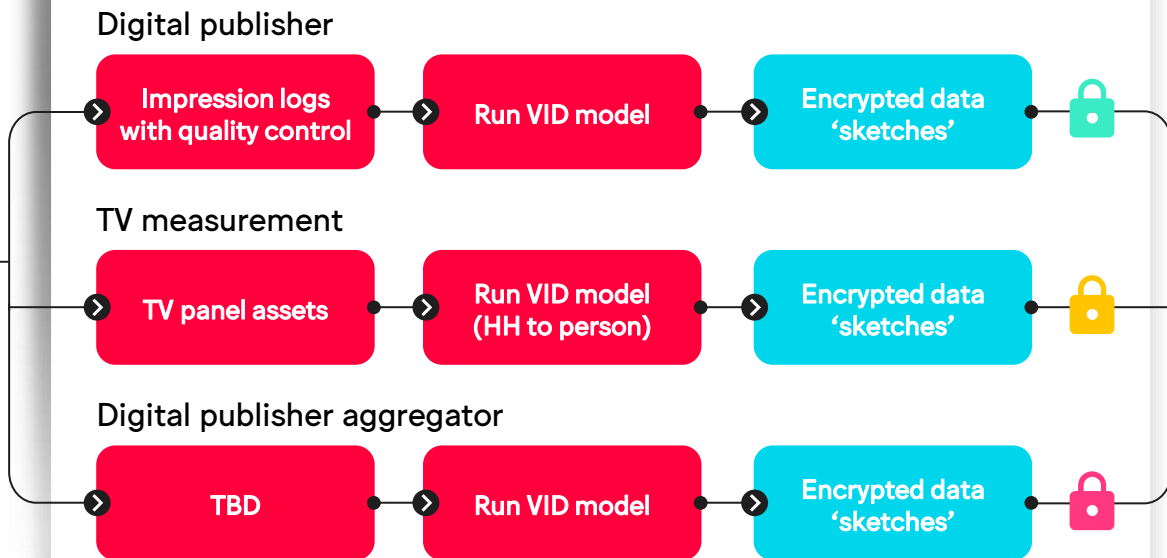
Digital publisher

Impression logs with quality control

Run VID model

Encrypted data 'sketches'

TV measurement

TV panel assets

Run VID model (HH to person)

Encrypted data 'sketches'

Digital publisher aggregator

TBD

Run VID model

Encrypted data 'sketches'